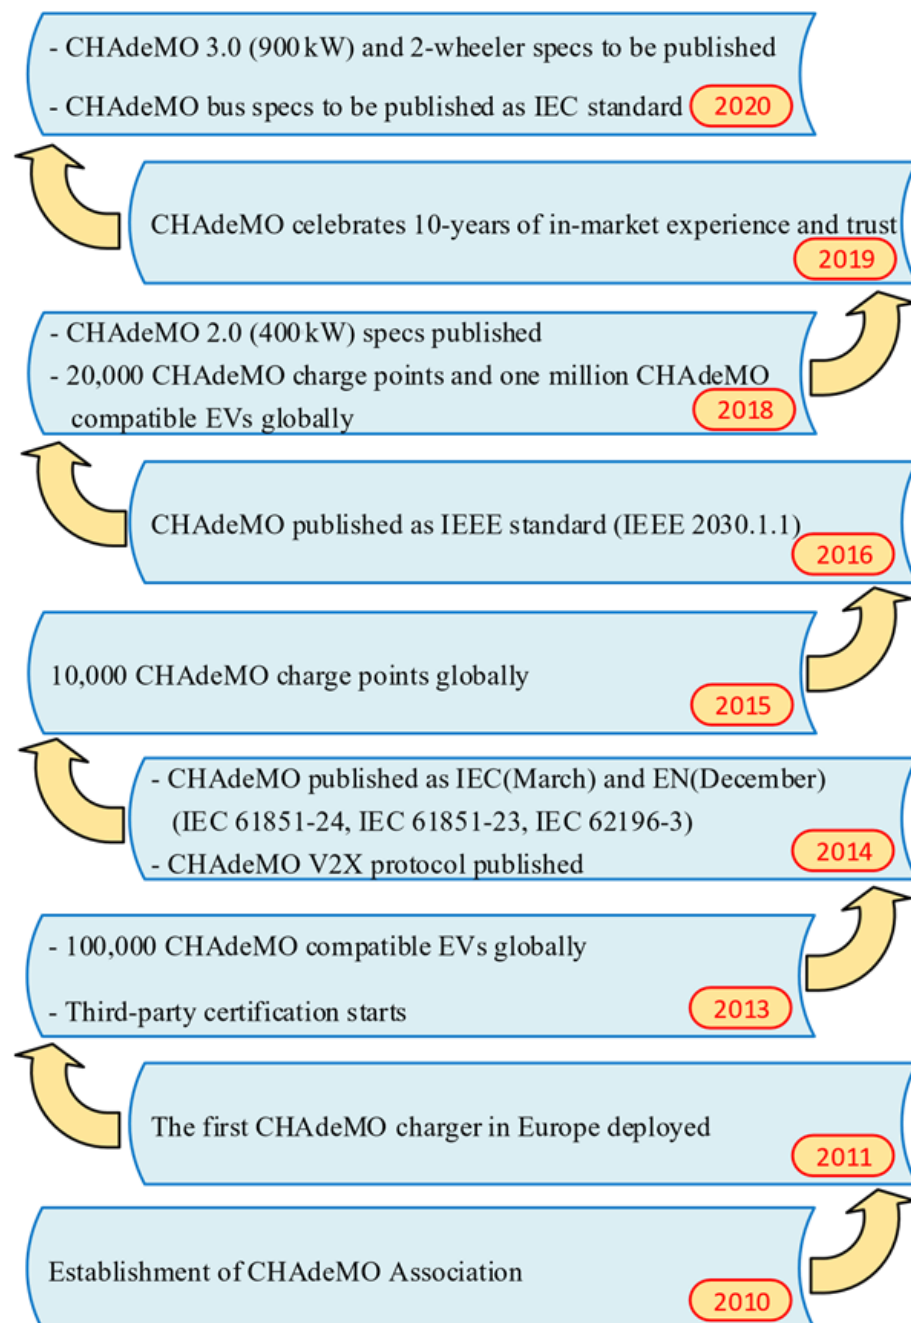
- CHAdeMO 3.0 (900 kW) and 2-wheeler specs to be published

- CHAdeMO bus specs to be published as IEC standard 2020

CHAdeMO celebrates 10-years of in-market experience and trust 2019

- CHAdeMO 2.0 (400 kW) specs published
- 20,000 CHAdeMO charge points and one million CHAdeMO compatible EVs globally 2018

CHAdeMO published as IEEE standard (IEEE 2030.1.1) 2016

10,000 CHAdeMO charge points globally 2015

- CHAdeMO published as IEC(March) and EN(December) (IEC 61851-24, IEC 61851-23, IEC 62196-3)
- CHAdeMO V2X protocol published 2014

- 100,000 CHAdeMO compatible EVs globally

- Third-party certification starts 2013

The first CHAdeMO charger in Europe deployed 2011

Establishment of CHAdeMO Association 2010